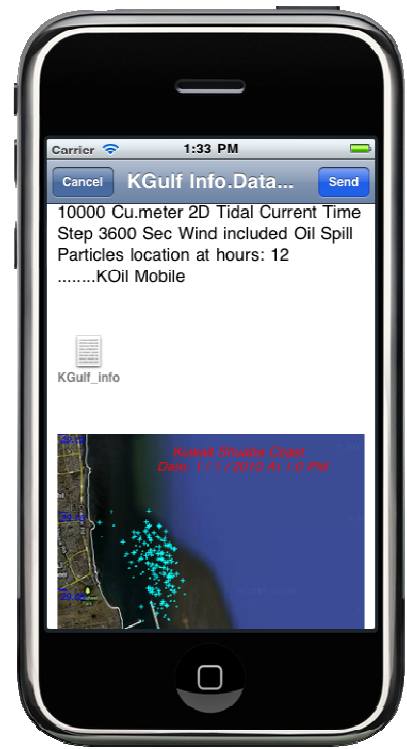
Carrier 1:33 PM

Cancel KGulf Info.Data... Send

10000 Cu.meter 2D Tidal Current Time Step 3600 Sec Wind included Oil Spill Particles location at hours: 12 ........KOil Mobile

KGulf_info

Kuwait Shuaiba Coast
Date: 1 / 1 / 2010 At 1:0 PM